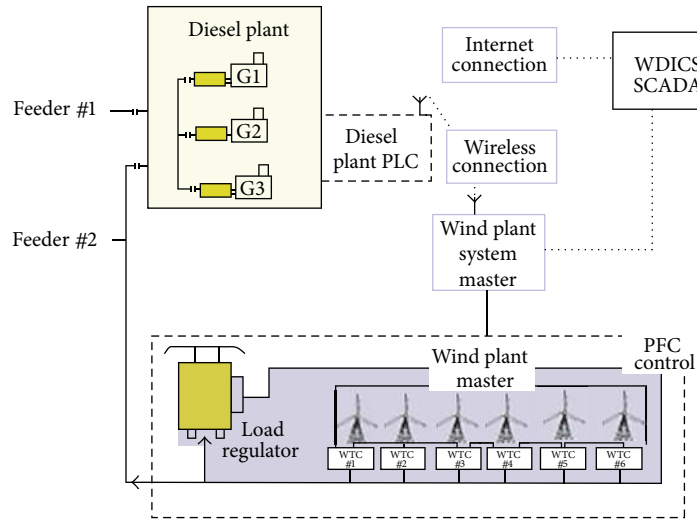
Diesel plant

G1

G2

G3

Feeder #1

Feeder #2

Diesel plant PLC

Internet connection

WDICS SCADA

Wireless connection

Wind plant system master

PFC control

Wind plant master

Load regulator

WTC #1

WTC #2

WTC #3

WTC #4

WTC #5

WTC #6